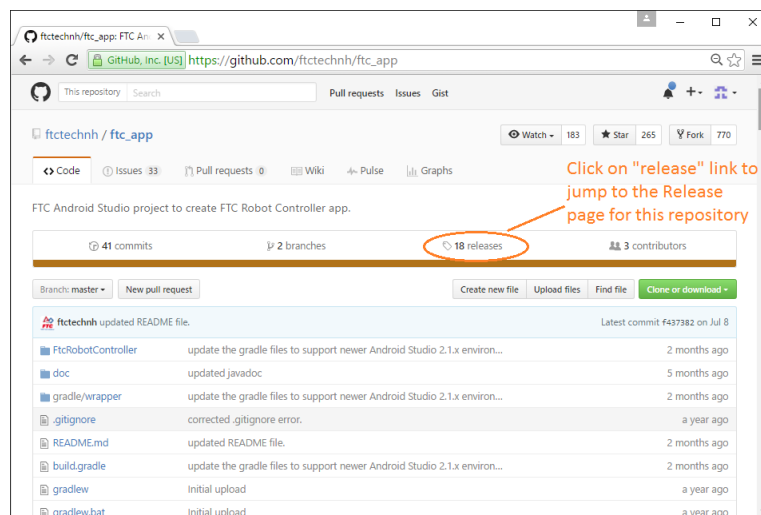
ftctechnh/ftc_app: FTC An

GitHub, Inc. [US] https://github.com/ftctechnh/ftc_app

This repository Search Pull requests Issues Gist

ftctechnh / ftc_app

Watch 183 Star 265 Fork 770

Code Issues 33 Pull requests 0 Wiki Pulse Graphs

Click on "release" link to jump to the Release page for this repository

FTC Android Studio project to create FTC Robot Controller app.

41 commits 2 branches 18 releases 3 contributors

Branch: master New pull request Create new file Upload files Find file Clone or download

ftctechnh updated README file. Latest commit f437382 on Jul 8

| | | |
|---|---|---|
| FtcRobotController | update the gradle files to support newer Android Studio 2.1.x environ... | 2 months ago |
| doc | updated javadoc | 5 months ago |
| gradle/wrapper | update the gradle files to support newer Android Studio 2.1.x environ... | 2 months ago |
| .gitignore | corrected .gitignore error. | a year ago |
| README.md | updated README file. | 2 months ago |
| build.gradle | update the gradle files to support newer Android Studio 2.1.x environ... | 2 months ago |
| gradlew | Initial upload | a year ago |
| gradlew.bat | Initial upload | a year ago |